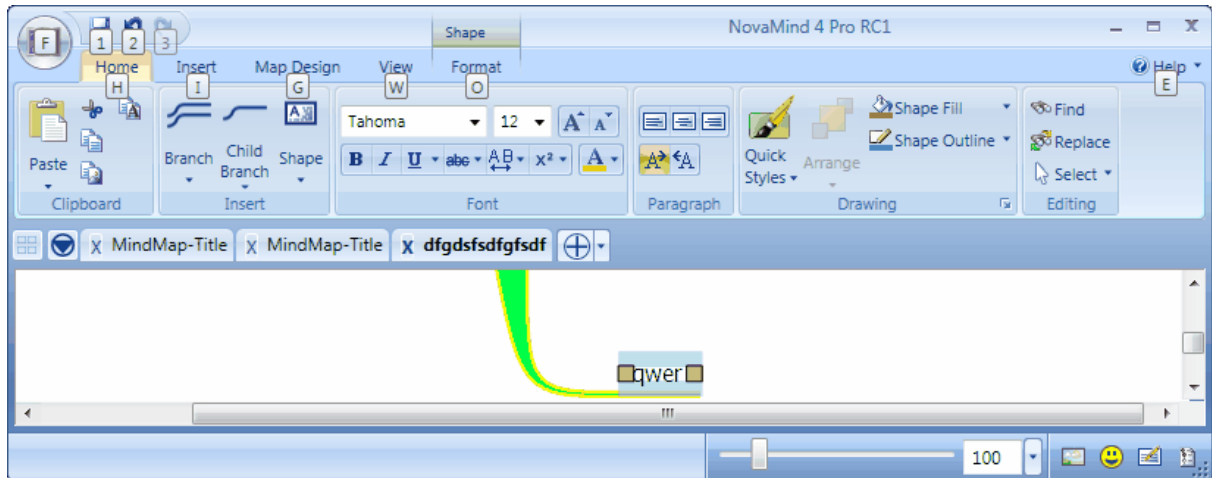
F 1 2 3

Shape

NovaMind 4 Pro RC1

Home Insert Map Design View Format

H I G W O

Help

E

Paste

Clipboard

Branch

Child Branch

Shape

Insert

Tahoma

12

B I U abc x²

A

Font

Paragraph

Quick Styles

Arrange

Shape Fill

Shape Outline

Drawing

Find

Replace

Select

Editing

MindMap-Title

MindMap-Title

dfgdsfsdfgfsdf

qwer

100